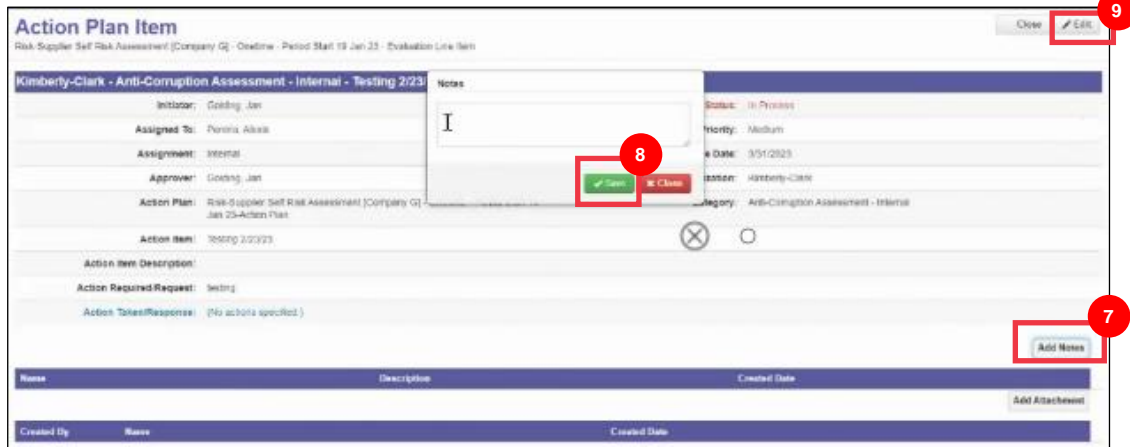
Action Plan Item
Risk-Supplier Self Risk Assessment [Company G] - Onetime - Period Start 19 Jan 23 - Evaluation Line Item

Close
Edit
9

Kimberly-Clark - Anti-Corruption Assessment - Internal - Testing 2/23/

Initiator: Gooding, Jan
Assigned To: Pereira, Alcsis
Assignment: Internal
Approver: Gooding, Jan
Action Plan: Risk-Supplier Self Risk Assessment [Company G] - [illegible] Jan 23-Action Plan
Action Item: Testing 2/23/23
Action Item Description:
Action Required/Request: testing
Action Taken/Response: (No actions specified.)

Status: In Process
Priority: Medium
Due Date: 3/31/2023
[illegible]ization: Kimberly-Clark
Category: Anti-Corruption Assessment - Internal

Notes
Save
Close
8

7
Add Notes

| Name | Description | Created Date |
|---|---|---|

Add Attachment

| Created By | Name | Created Date |
|---|---|---|